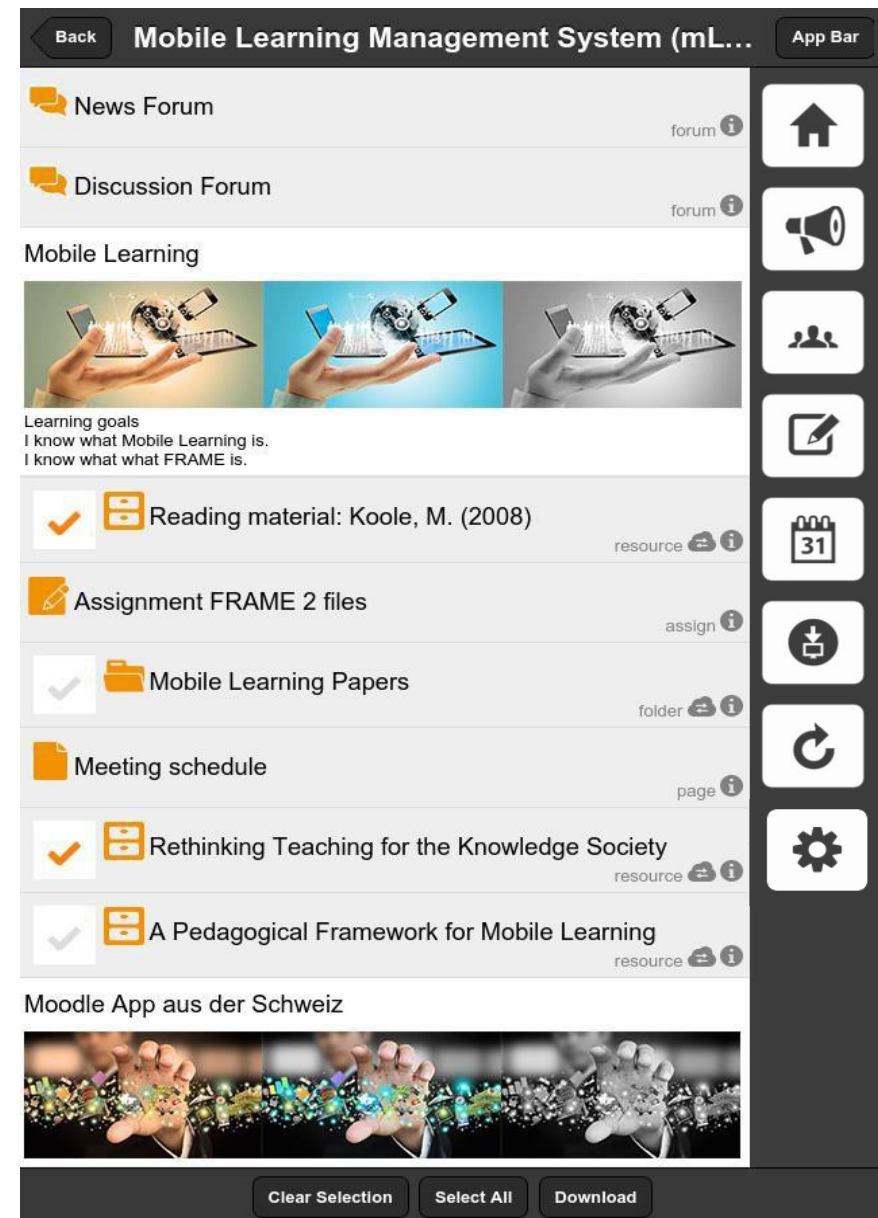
Back
Mobile Learning Management System (mL...
App Bar

News Forum
forum

Discussion Forum
forum

Mobile Learning

Learning goals
I know what Mobile Learning is.
I know what what FRAME is.

Reading material: Koole, M. (2008)
resource

Assignment FRAME 2 files
assign

Mobile Learning Papers
folder

Meeting schedule
page

Rethinking Teaching for the Knowledge Society
resource

A Pedagogical Framework for Mobile Learning
resource

Moodle App aus der Schweiz

31

Clear Selection
Select All
Download